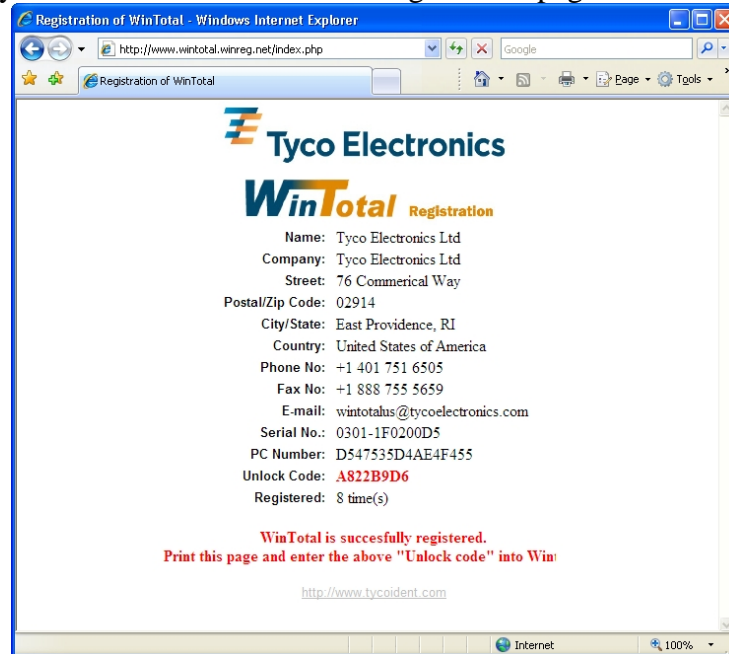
Registration of WinTotal - Windows Internet Explorer

http://www.wintotal.winreg.net/index.php

Google

Registration of WinTotal

Page Tools

Tyco Electronics

WinTotal Registration

| Name: | Tyco Electronics Ltd |
|---|---|
| Company: | Tyco Electronics Ltd |
| Street: | 76 Commerical Way |
| Postal/Zip Code: | 02914 |
| City/State: | East Providence, RI |
| Country: | United States of America |
| Phone No: | +1 401 751 6505 |
| Fax No: | +1 888 755 5659 |
| E-mail: | wintotalus@tycoelectronics.com |
| Serial No.: | 0301-1F0200D5 |
| PC Number: | D547535D4AE4F455 |
| Unlock Code: | A822B9D6 |
| Registered: | 8 time(s) |

WinTotal is succesfully registered.
Print this page and enter the above "Unlock code" into Win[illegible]

http://www.tycoident.com

Internet

100%